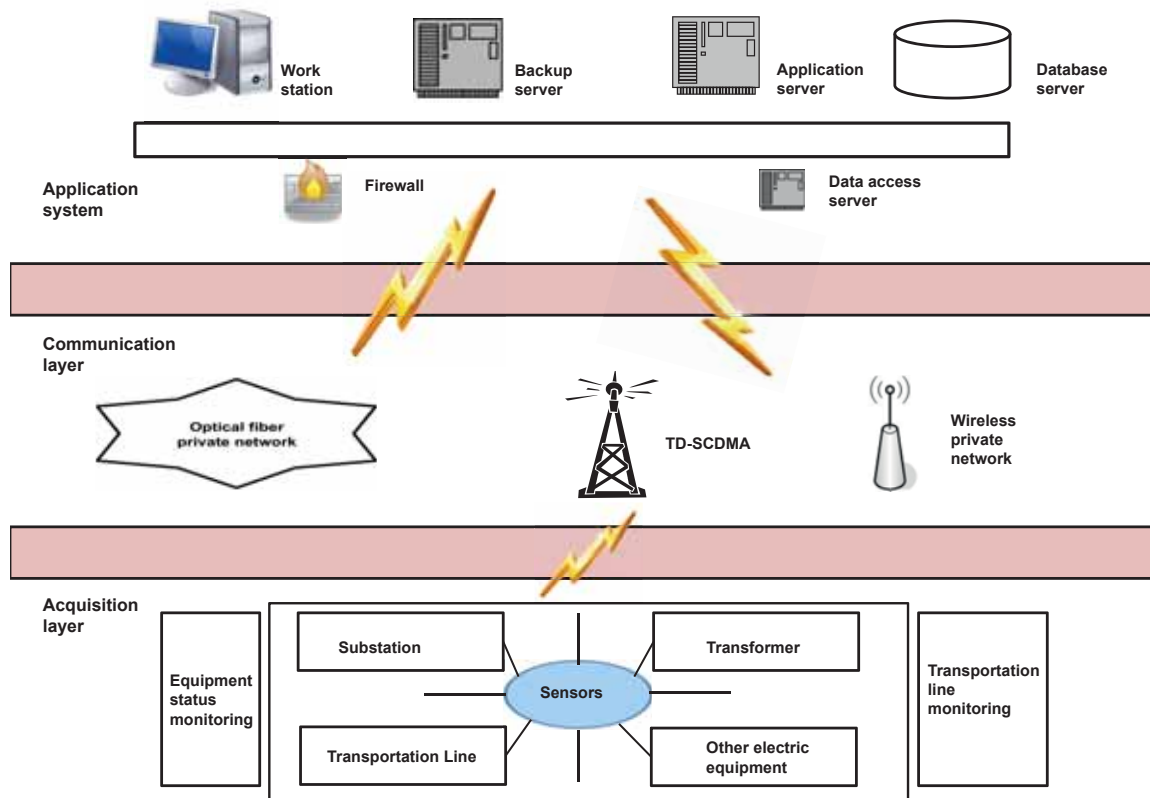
Work station

Backup server

Application server

Database server

Application system

Firewall

Data access server

Communication layer

Optical fiber private network

TD-SCDMA

Wireless private network

Acquisition layer

Equipment status monitoring

Substation

Transformer

Sensors

Transportation Line

Other electric equipment

Transportation line monitoring